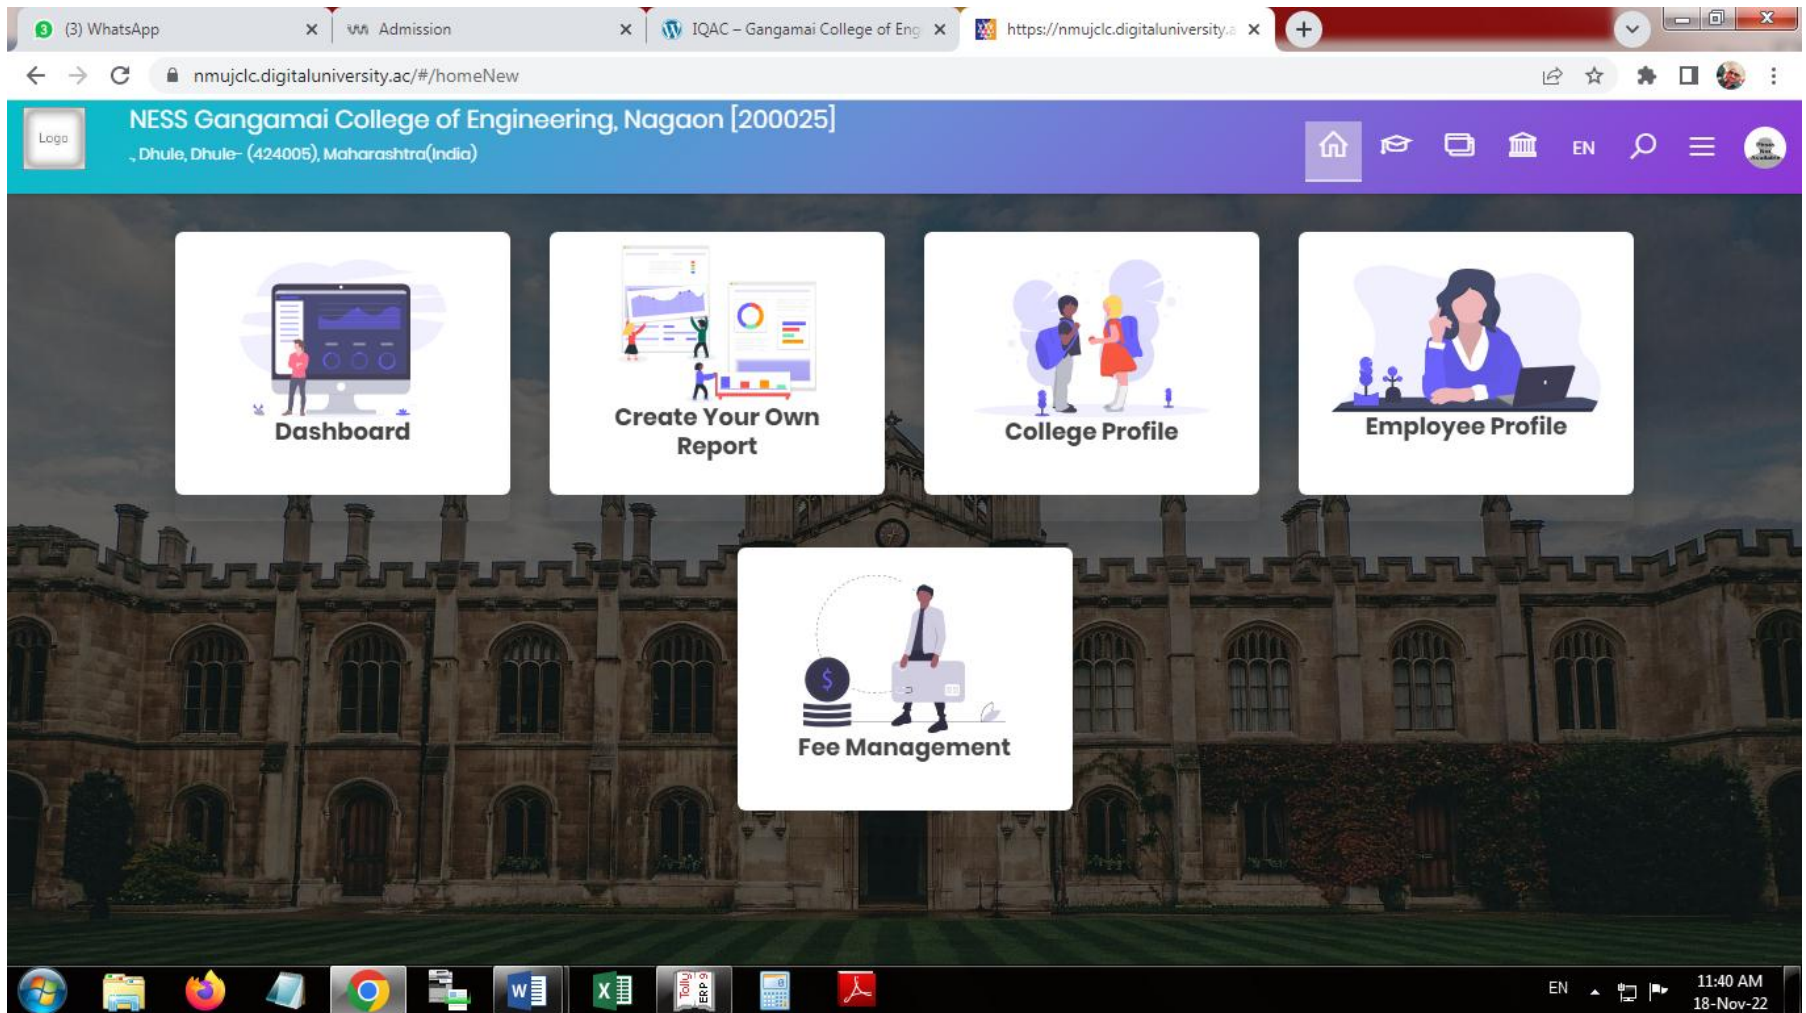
(3) WhatsApp
Admission
IQAC – Gangamai College of Eng
https://nmujclc.digitaluniversity.a

nmujclc.digitaluniversity.ac/#/homeNew

Logo
NESS Gangamai College of Engineering, Nagaon [200025]
, Dhule, Dhule- (424005), Maharashtra(India)

EN

Dashboard

Create Your Own Report

College Profile

Employee Profile

Fee Management

EN
11:40 AM
18-Nov-22